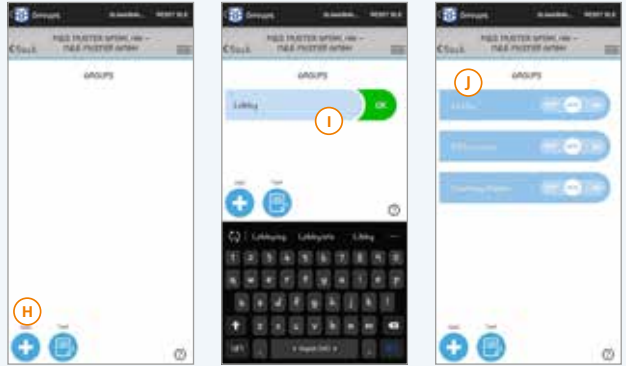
Groups
RESET BLE
Back
P&S PASTER WPSH, rev —
P&S PASTER WPSH
GROUPS
H
Add
Text

Groups
RESET BLE
Back
P&S PASTER WPSH, rev —
P&S PASTER WPSH
GROUPS
Lobby
OK
I
Add
Text
Lobbying
Lobbyists
Lobby
q w e r t y u i o p
a s d f g h j k l
z x c v b n m

Groups
RESET BLE
Back
P&S PASTER WPSH, rev —
P&S PASTER WPSH
J
GROUPS
OFF
ON
OFF
ON
OFF
ON
Add
Text